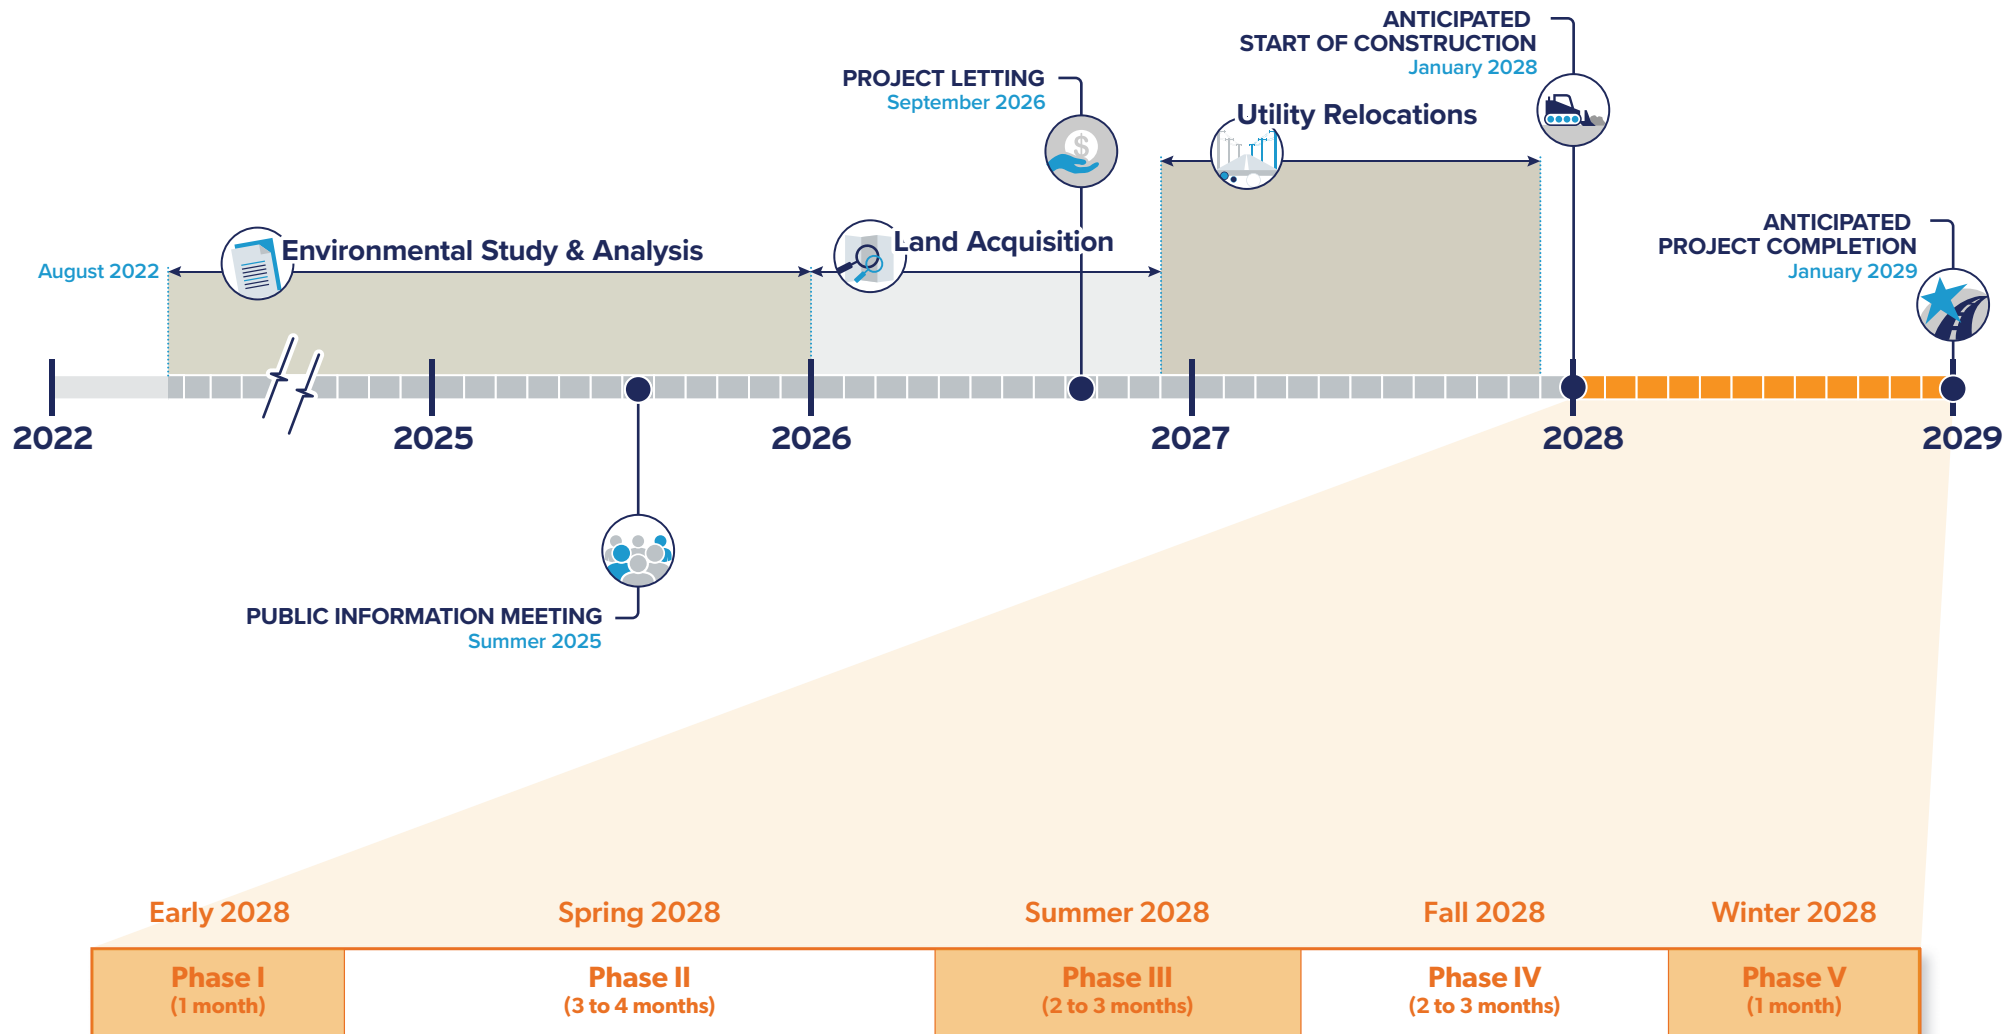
ANTICIPATED
START OF CONSTRUCTION
January 2028

PROJECT LETTING
September 2026

Utility Relocations

Environmental Study & Analysis

Land Acquisition

August 2022

ANTICIPATED
PROJECT COMPLETION
January 2029

2022

2025

2026

2027

2028

2029

PUBLIC INFORMATION MEETING
Summer 2025

Early 2028

Spring 2028

Summer 2028

Fall 2028

Winter 2028

| Phase I (1 month) | Phase II (3 to 4 months) | Phase III (2 to 3 months) | Phase IV (2 to 3 months) | Phase V (1 month) |
|---|---|---|---|---|